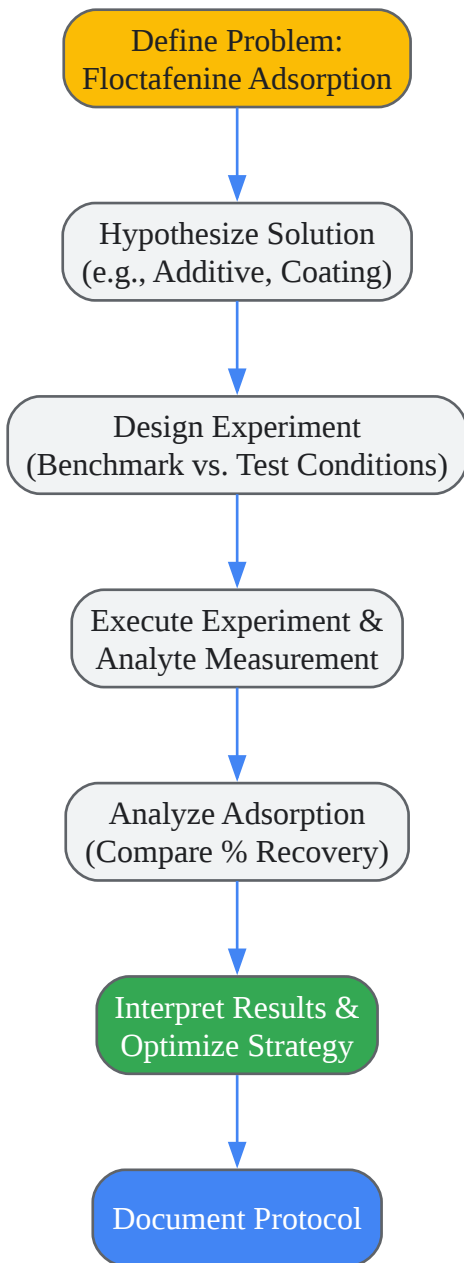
Define Problem:
Floctafenine Adsorption

Hypothesize Solution
(e.g., Additive, Coating)

Design Experiment
(Benchmark vs. Test Conditions)

Execute Experiment &
Analyte Measurement

Analyze Adsorption
(Compare % Recovery)

Interpret Results &
Optimize Strategy

Document Protocol